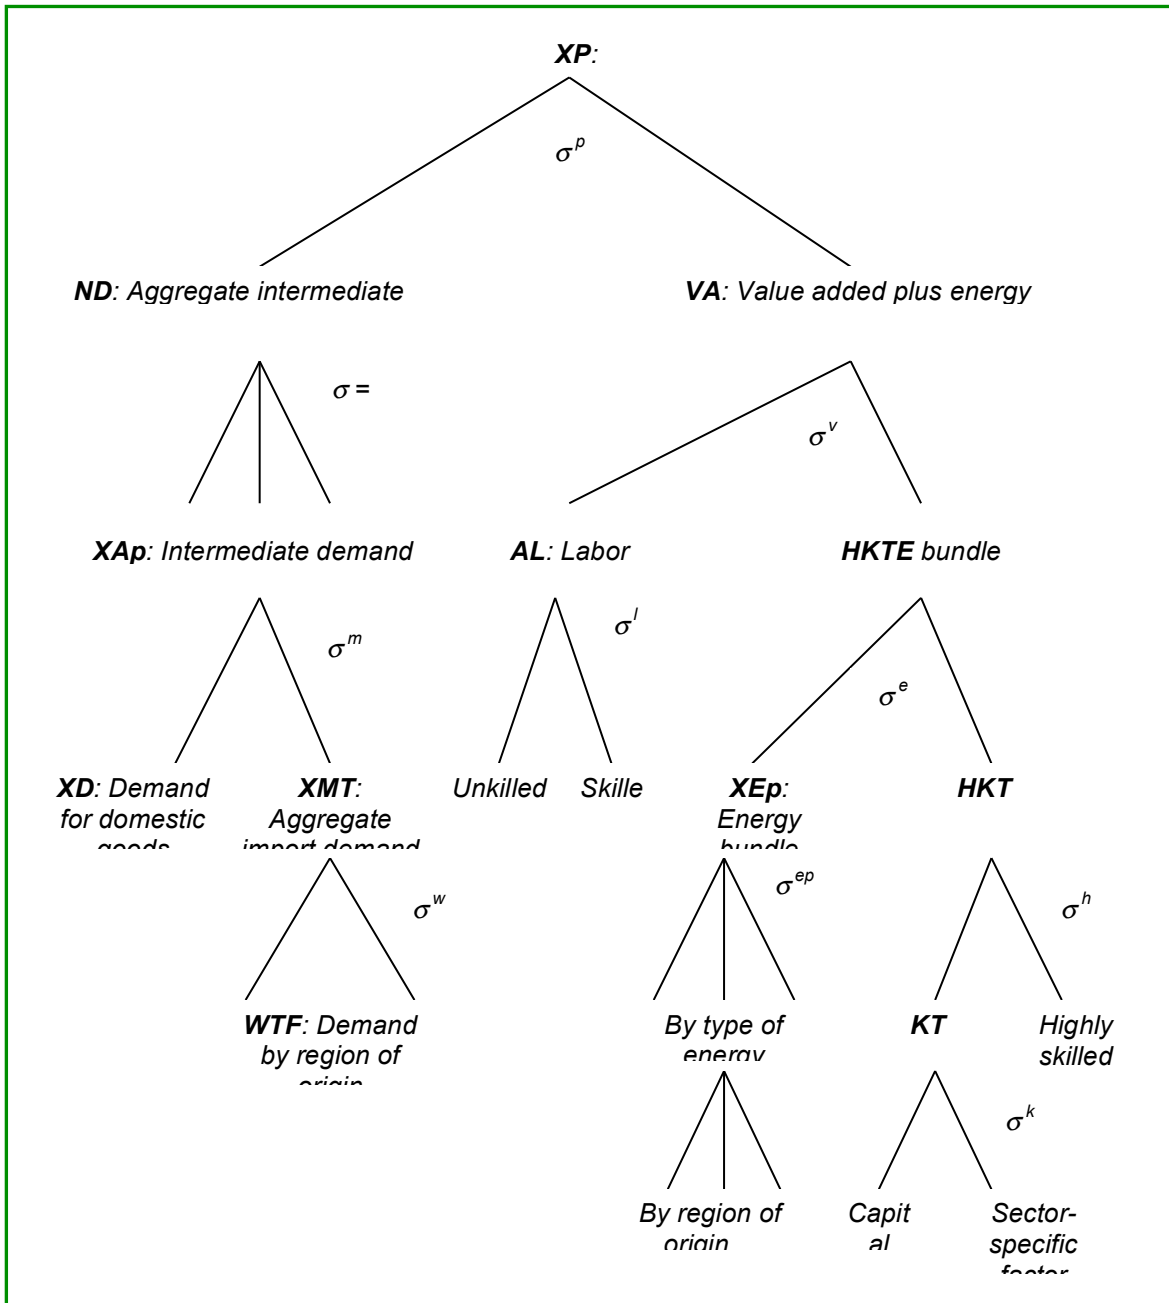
**XP**:

$\sigma^p$

**ND**: Aggregate intermediate

**VA**: Value added plus energy

$\sigma =$

$\sigma^v$

**XAp**: Intermediate demand

**AL**: Labor

**HKTE** bundle

$\sigma^m$

$\sigma^l$

$\sigma^e$

**XD**: Demand for domestic goods

**XMT**: Aggregate import demand

Unkilled

Skille

**XEp**: Energy bundle

**HKT**

$\sigma^w$

$\sigma^{ep}$

$\sigma^h$

**WTF**: Demand by region of origin

By type of energy

**KT**

Highly skilled

$\sigma^k$

By region of origin

Capit al

Sector-specific factor